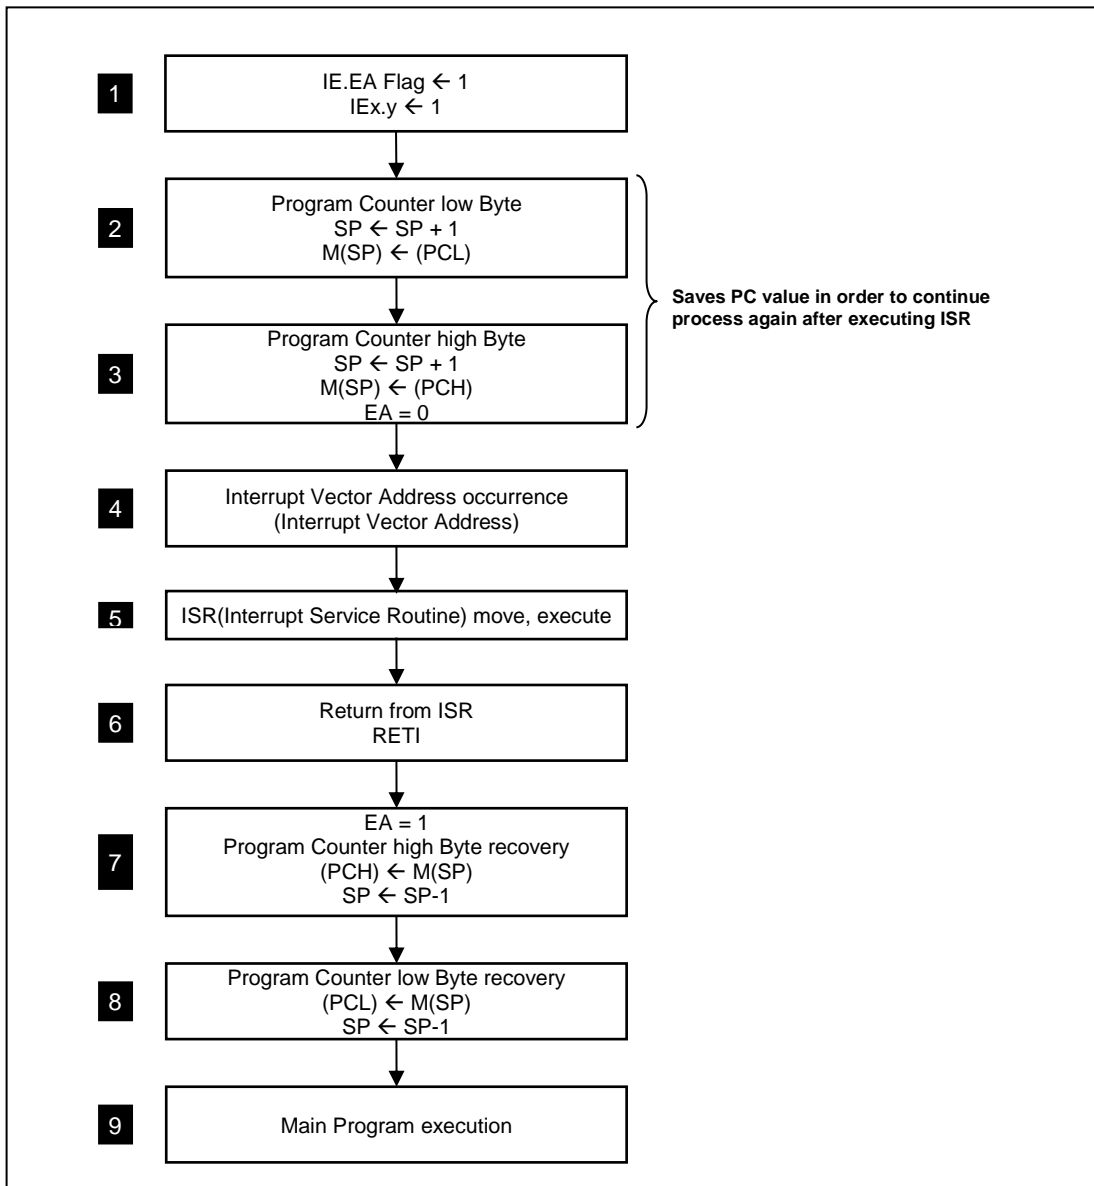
1
IE.EA Flag $\leftarrow$ 1
IEx.y $\leftarrow$ 1

2
Program Counter low Byte
SP $\leftarrow$ SP + 1
M(SP) $\leftarrow$ (PCL)

Saves PC value in order to continue process again after executing ISR

3
Program Counter high Byte
SP $\leftarrow$ SP + 1
M(SP) $\leftarrow$ (PCH)
EA = 0

4
Interrupt Vector Address occurrence
(Interrupt Vector Address)

5
ISR(Interrupt Service Routine) move, execute

6
Return from ISR
RETI

7
EA = 1
Program Counter high Byte recovery
(PCH) $\leftarrow$ M(SP)
SP $\leftarrow$ SP-1

8
Program Counter low Byte recovery
(PCL) $\leftarrow$ M(SP)
SP $\leftarrow$ SP-1

9
Main Program execution